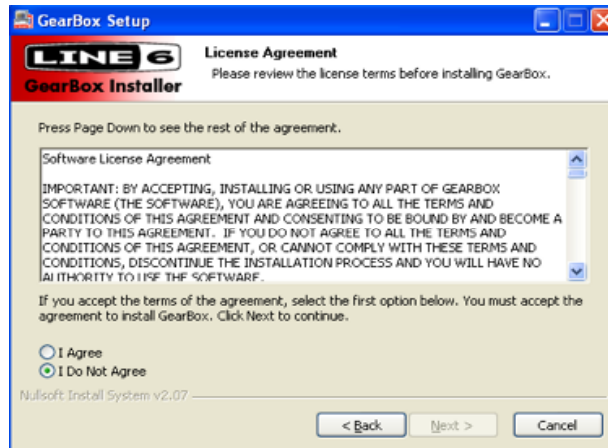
GearBox Setup

LINE 6
GearBox Installer

License Agreement
Please review the license terms before installing GearBox.

Press Page Down to see the rest of the agreement.

Software License Agreement

IMPORTANT: BY ACCEPTING, INSTALLING OR USING ANY PART OF GEARBOX SOFTWARE (THE SOFTWARE), YOU ARE AGREEING TO ALL THE TERMS AND CONDITIONS OF THIS AGREEMENT AND CONSENTING TO BE BOUND BY AND BECOME A PARTY TO THIS AGREEMENT. IF YOU DO NOT AGREE TO ALL THE TERMS AND CONDITIONS OF THIS AGREEMENT, OR CANNOT COMPLY WITH THESE TERMS AND CONDITIONS, DISCONTINUE THE INSTALLATION PROCESS AND YOU WILL HAVE NO AUTHORITY TO USE THE SOFTWARE.

If you accept the terms of the agreement, select the first option below. You must accept the agreement to install GearBox. Click Next to continue.

I Agree
I Do Not Agree

Nullsoft Install System v2.07

< Back
Next >
Cancel